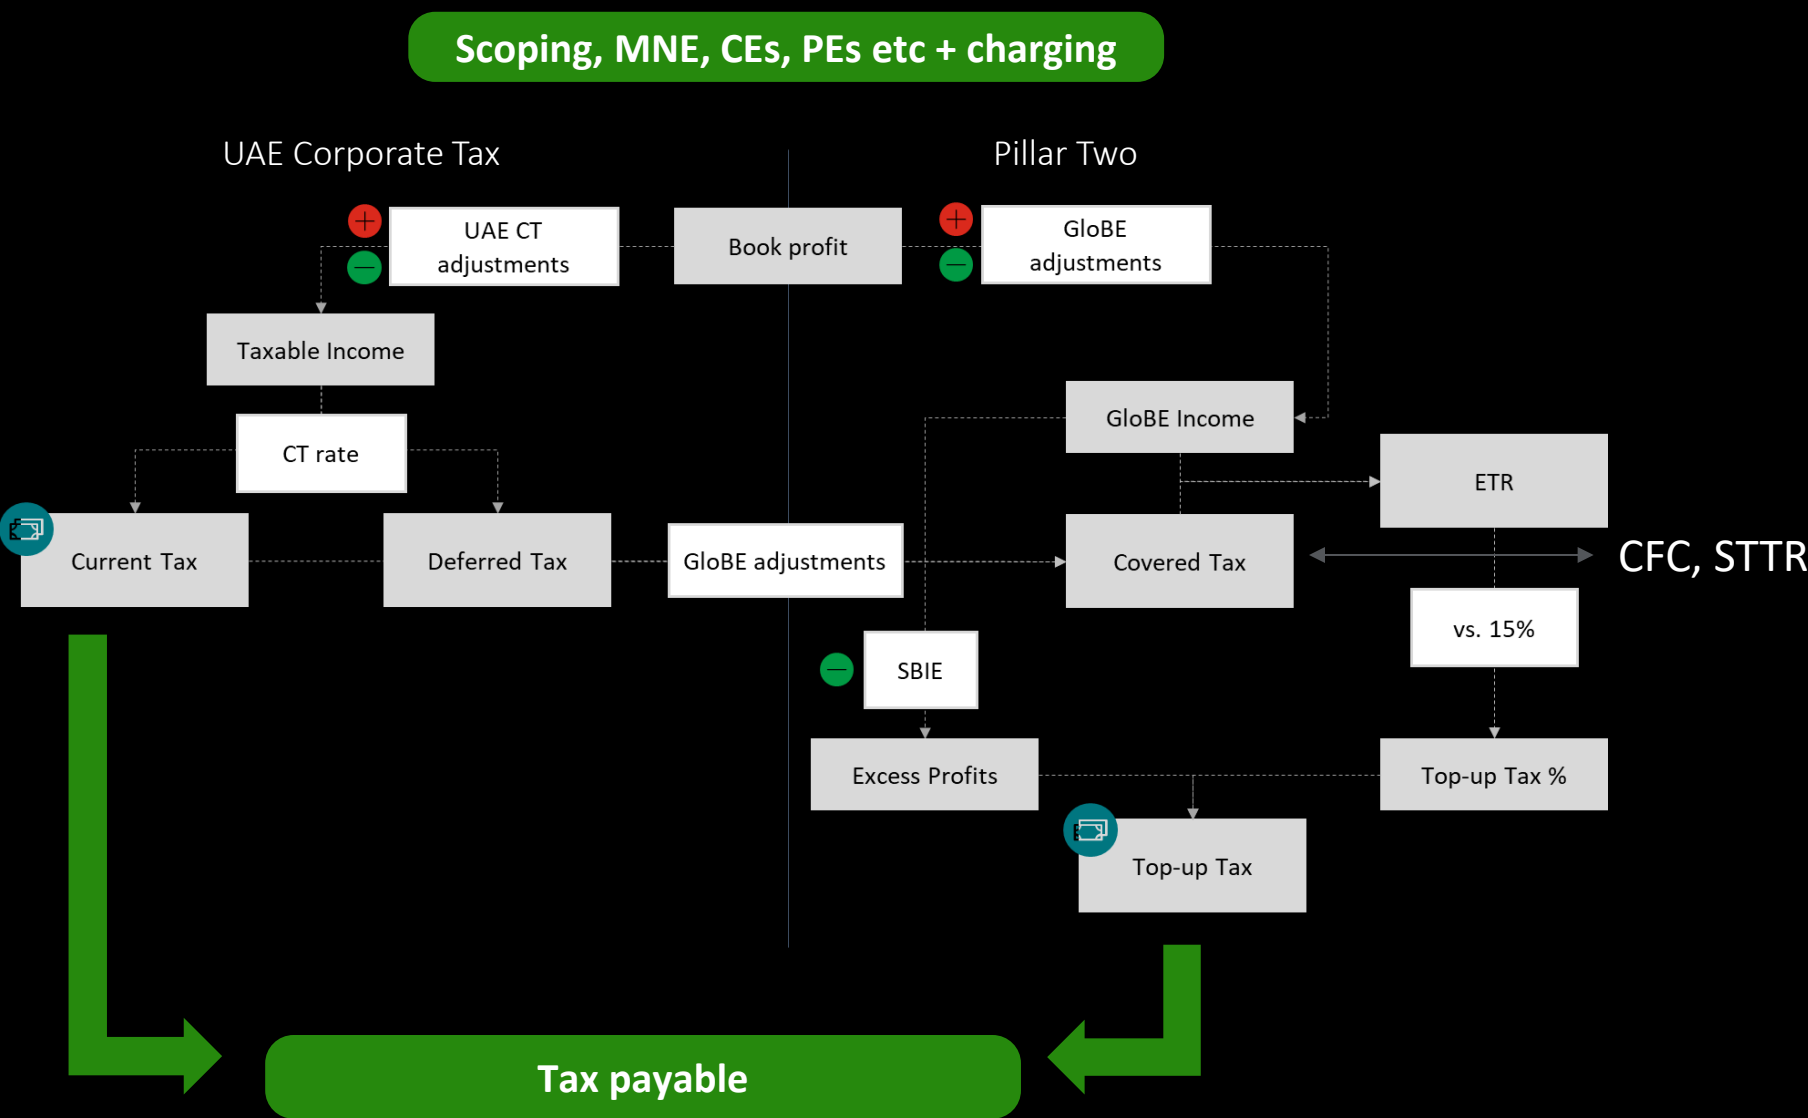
Scoping, MNE, CEs, PEs etc + charging

UAE Corporate Tax

Pillar Two

UAE CT adjustments

Book profit

GloBE adjustments

Taxable Income

GloBE Income

CT rate

ETR

Current Tax

Deferred Tax

GloBE adjustments

Covered Tax

CFC, STTR

vs. 15%

SBIE

Excess Profits

Top-up Tax %

Top-up Tax

Tax payable